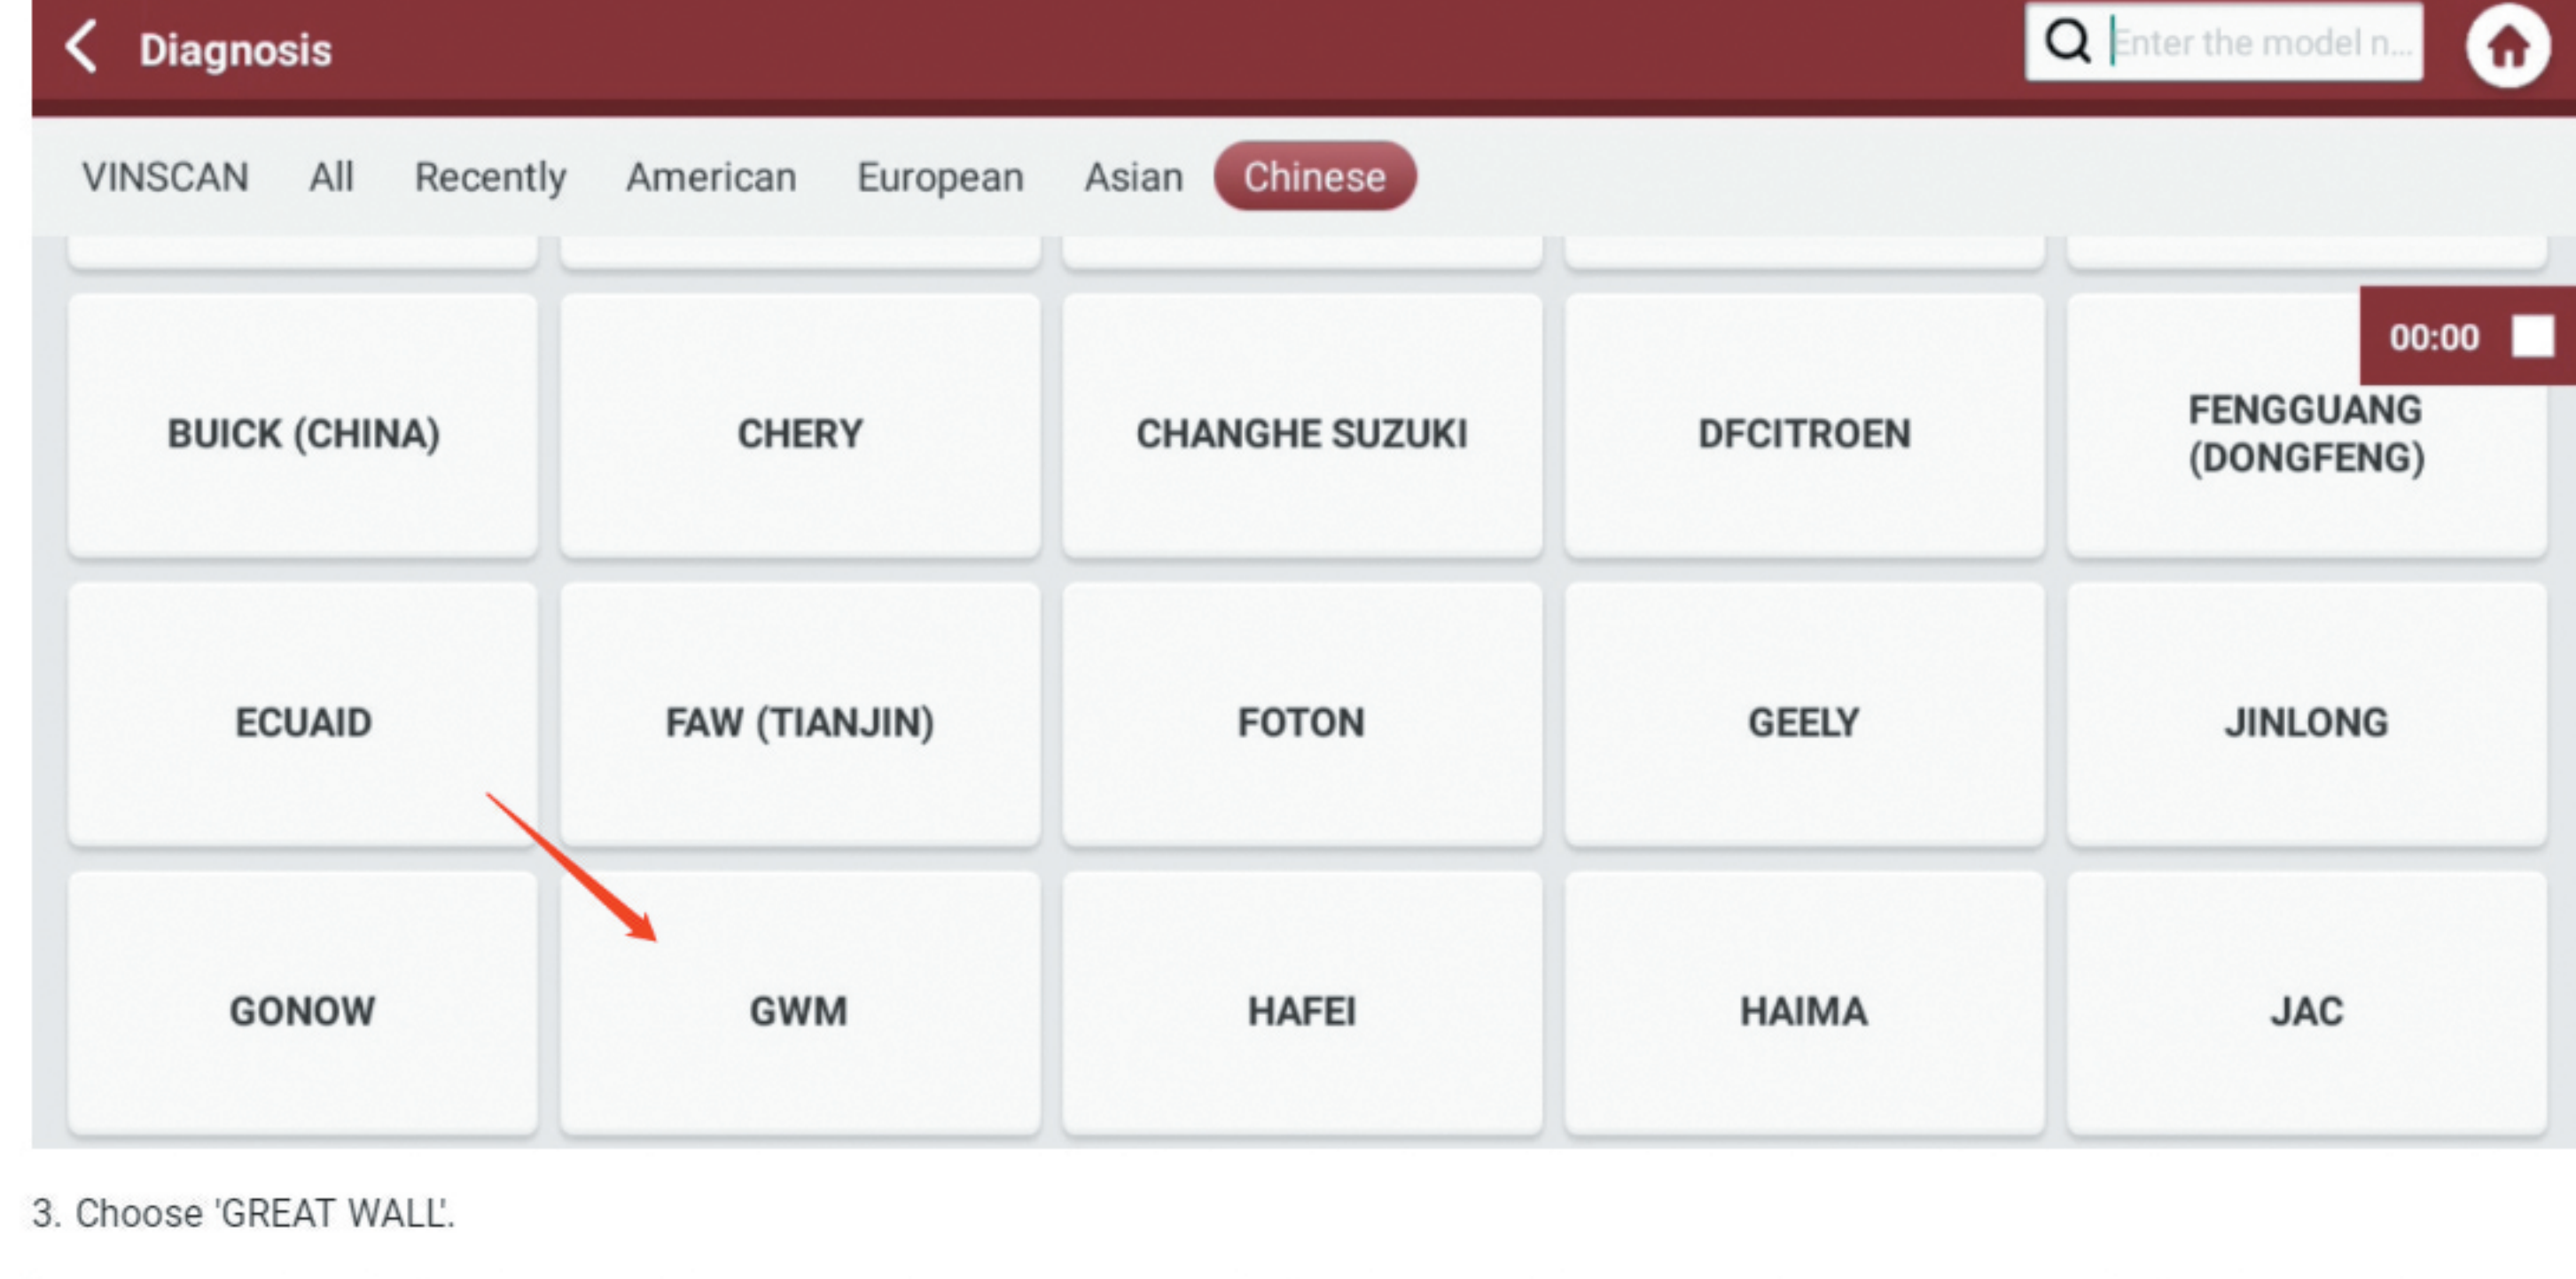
Diagnosis

Enter the model n...

VINSCAN All Recently American European Asian Chinese

00:00

BUICK (CHINA) CHERY CHANGHE SUZUKI DFCITROEN FENGGUANG (DONGFENG)

ECUAID FAW (TIANJIN) FOTON GEELY JINLONG

GONOW GWM HAFEI HAIMA JAC

3. Choose 'GREAT WALL'.